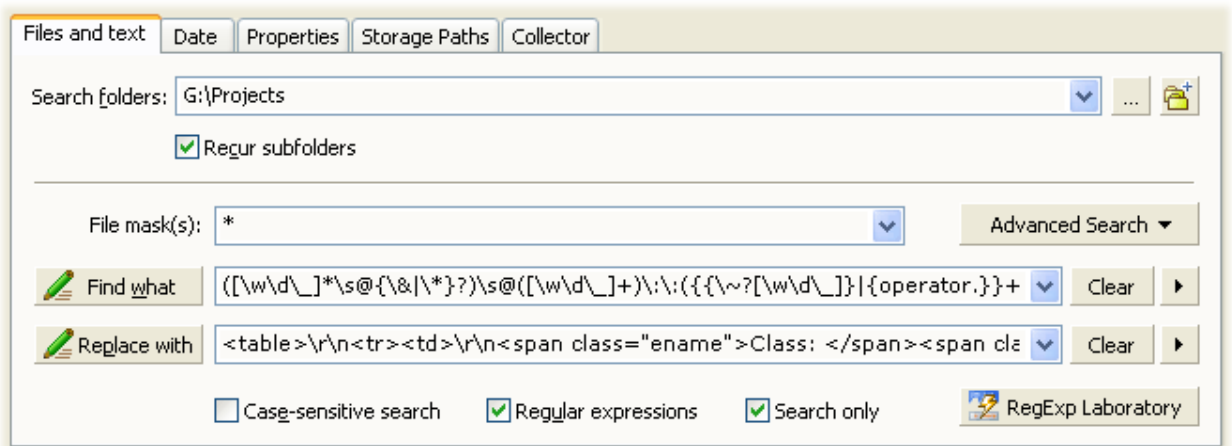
Files and text | Date | Properties | Storage Paths | Collector

Search folders: G:\Projects ...

Recur subfolders

File mask(s): *

Advanced Search ▾

Find what ([\w\d\_]*\s@{\&|\*}?)\s@([\w\d\_]+)\:\:({{\~?[\w\d\_]}|{operator.}}+ Clear ▸

Replace with <table>\r\n<tr><td>\r\n<span class="ename">Class: </span><span cla Clear ▸

Case-sensitive search   Regular expressions   Search only   RegExp Laboratory